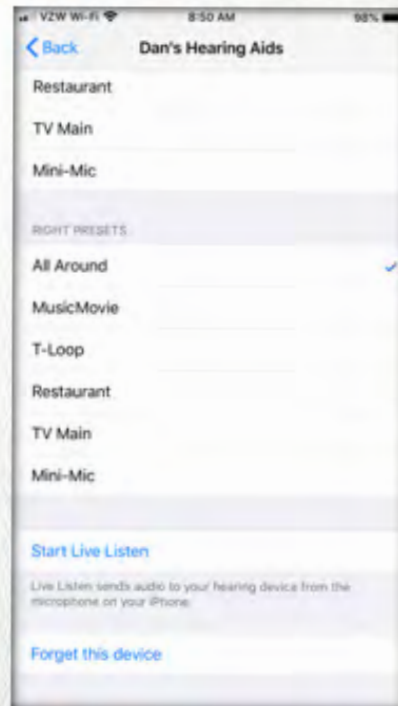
VZW Wi-Fi 8:50 AM 98%

Back Dan's Hearing Aids

Restaurant

TV Main

Mini-Mic

RIGHT PRESETS

All Around

MusicMovie

T-Loop

Restaurant

TV Main

Mini-Mic

Start Live Listen

Live Listen sends audio to your hearing device from the microphone on your iPhone.

Forget this device